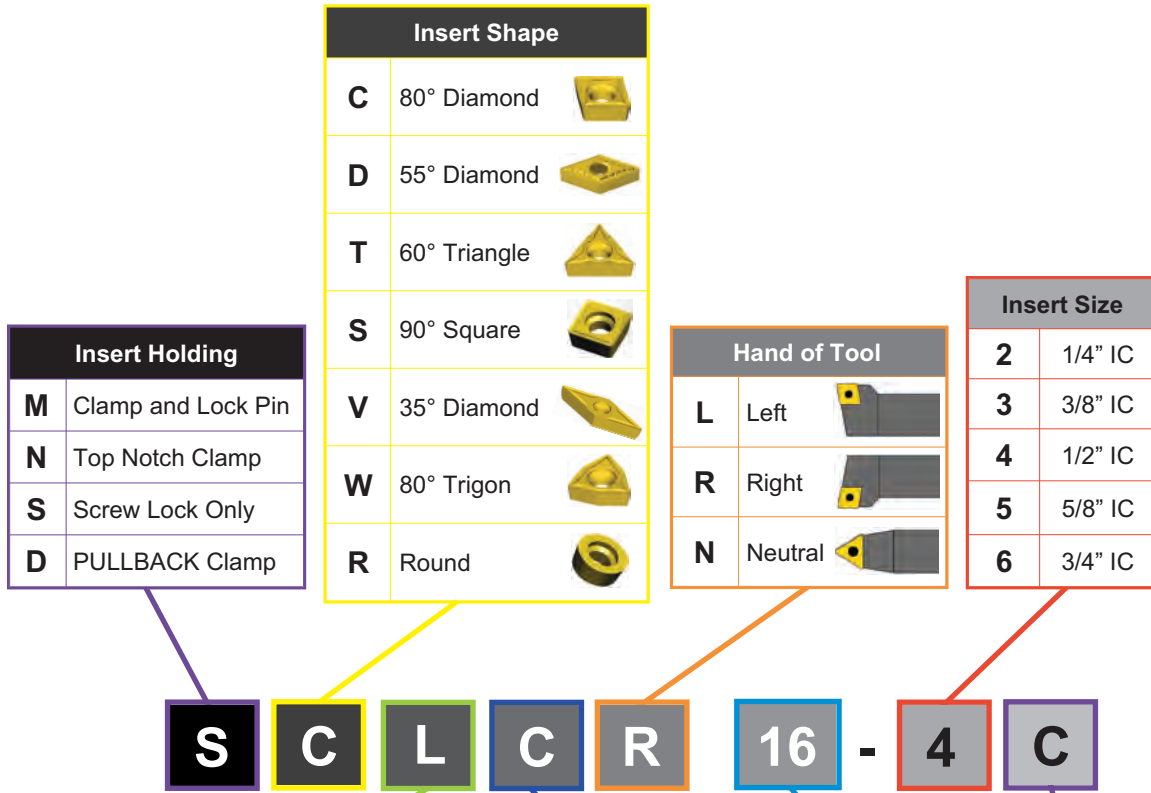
Insert Shape

| | | |
|---|---|---|
| C | 80° Diamond | |
| D | 55° Diamond | |
| T | 60° Triangle | |
| S | 90° Square | |
| V | 35° Diamond | |
| W | 80° Trigon | |
| R | Round | |

Insert Holding

| | |
|---|---|
| M | Clamp and Lock Pin |
| N | Top Notch Clamp |
| S | Screw Lock Only |
| D | PULLBACK Clamp |

Hand of Tool

| | |
|---|---|
| L | Left |
| R | Right |
| N | Neutral |

Insert Size

| | |
|---|---|
| 2 | 1/4” IC |
| 3 | 3/8” IC |
| 4 | 1/2” IC |
| 5 | 5/8” IC |
| 6 | 3/4” IC |

S C L C R 16 - 4 C